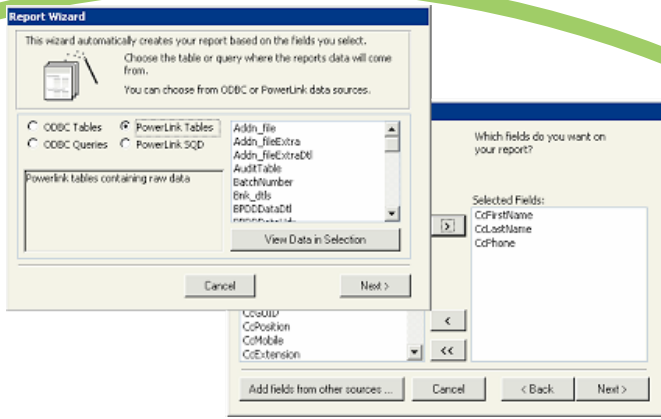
Report Wizard

This wizard automatically creates your report based on the fields you select.

Choose the table or query where the reports data will come from.

You can choose from ODBC or PowerLink data sources.

ODBC Tables
PowerLink Tables
ODBC Queries
PowerLink SQD

Powerlink tables containing raw data

Addn_file
Addn_fileExtra
Addn_fileExtraDtl
AuditTable
BatchNumber
Bnk_dtls
BPDDDataDtl
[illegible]

View Data in Selection

Cancel
Next >

Which fields do you want on your report?

Selected Fields:
CcFirstName
CcLastName
CcPhone

>

CcGUID
CcPosition
CcMobile
CcExtension

<
<<

Add fields from other sources ...
Cancel
< Back
Next >